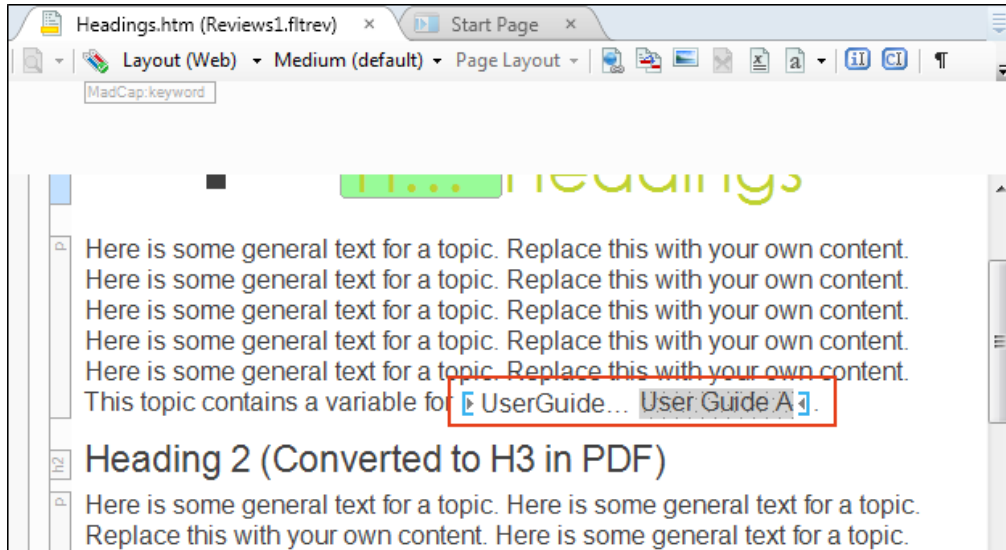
Headings.htm (Reviews1.fltrev) × Start Page ×

Layout (Web) Medium (default) Page Layout ¶

MadCap:keyword

Headings

p Here is some general text for a topic. Replace this with your own content. Here is some general text for a topic. Replace this with your own content. Here is some general text for a topic. Replace this with your own content. Here is some general text for a topic. Replace this with your own content. Here is some general text for a topic. Replace this with your own content. This topic contains a variable for UserGuide… User Guide A.

h2 Heading 2 (Converted to H3 in PDF)

p Here is some general text for a topic. Here is some general text for a topic. Replace this with your own content. Here is some general text for a topic.